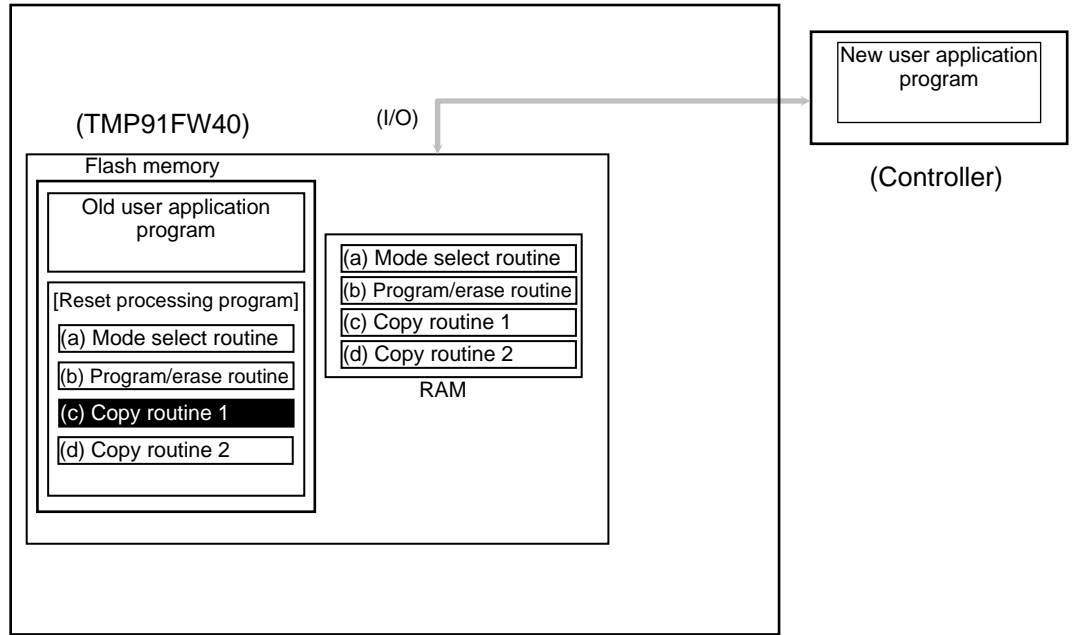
(TMP91FW40)

(I/O)

New user application program

(Controller)

Flash memory

Old user application program

[Reset processing program]

(a) Mode select routine

(b) Program/erase routine

(c) Copy routine 1

(d) Copy routine 2

(a) Mode select routine

(b) Program/erase routine

(c) Copy routine 1

(d) Copy routine 2

RAM